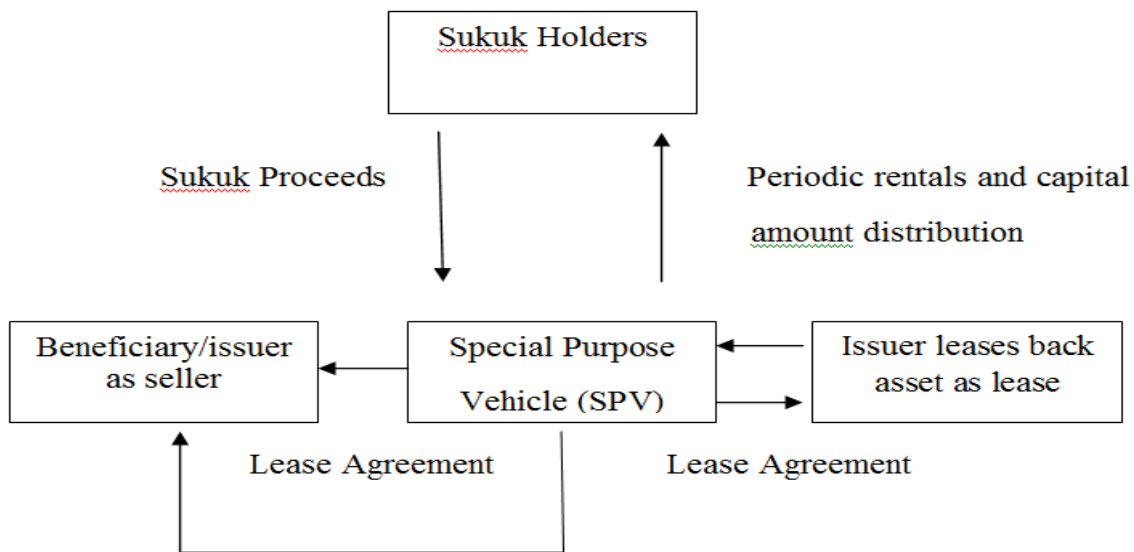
Sukuk Holders

Sukuk Proceeds

Periodic rentals and capital amount distribution

Beneficiary/issuer as seller

Special Purpose Vehicle (SPV)

Issuer leases back asset as lease

Lease Agreement

Lease Agreement